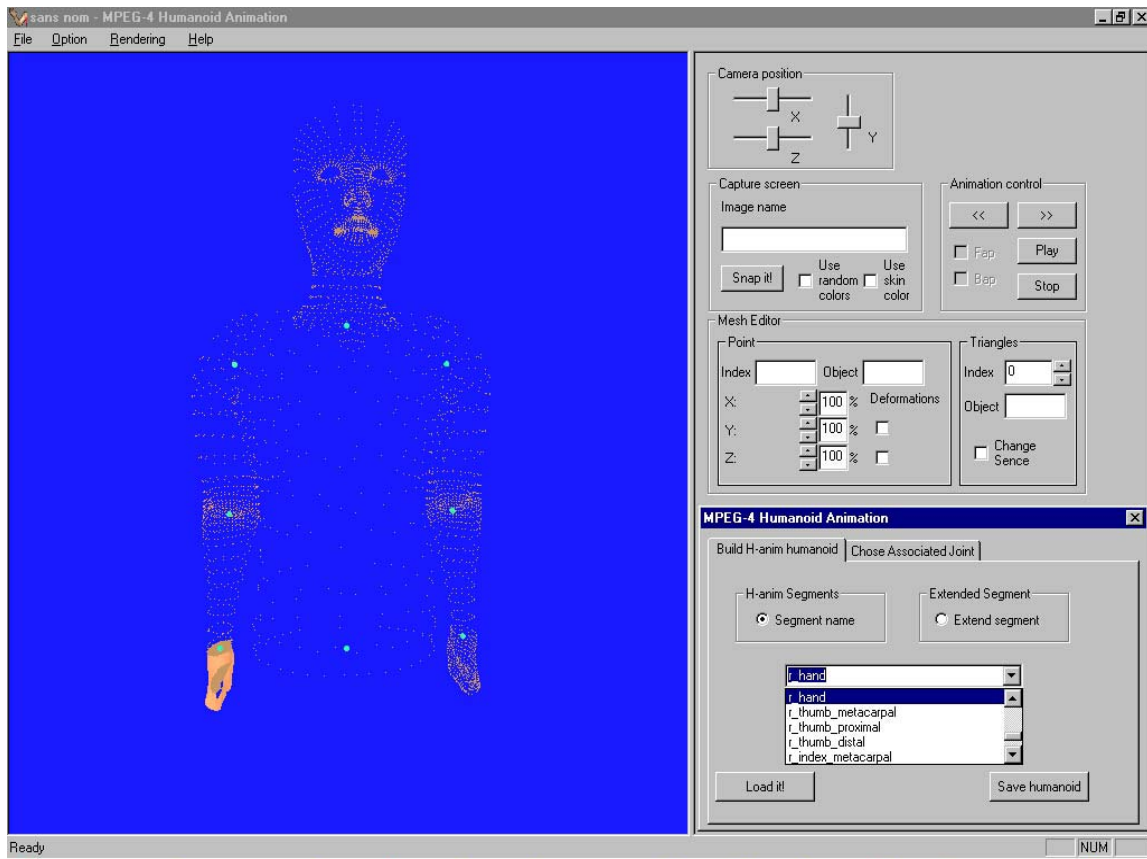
sans nom - MPEG-4 Humanoid Animation

File Option Rendering Help

Camera position
X
Y
Z

Capture screen
Image name
Snap it!
Use random colors
Use skin color

Animation control
<<
>>
Fap
Play
Bap
Stop

Mesh Editor
Point
Index
Object
X: 100 %
Deformations
Y: 100 %
Z: 100 %

Triangles
Index 0
Object
Change Sence

MPEG-4 Humanoid Animation

Build H-anim humanoid | Chose Associated Joint

H-anim Segments
Segment name

Extended Segment
Extend segment

r_hand
r_hand
r_thumb_metacarpal
r_thumb_proximal
r_thumb_distal
r_index_metacarpal

Load it!
Save humanoid

Ready
NUM